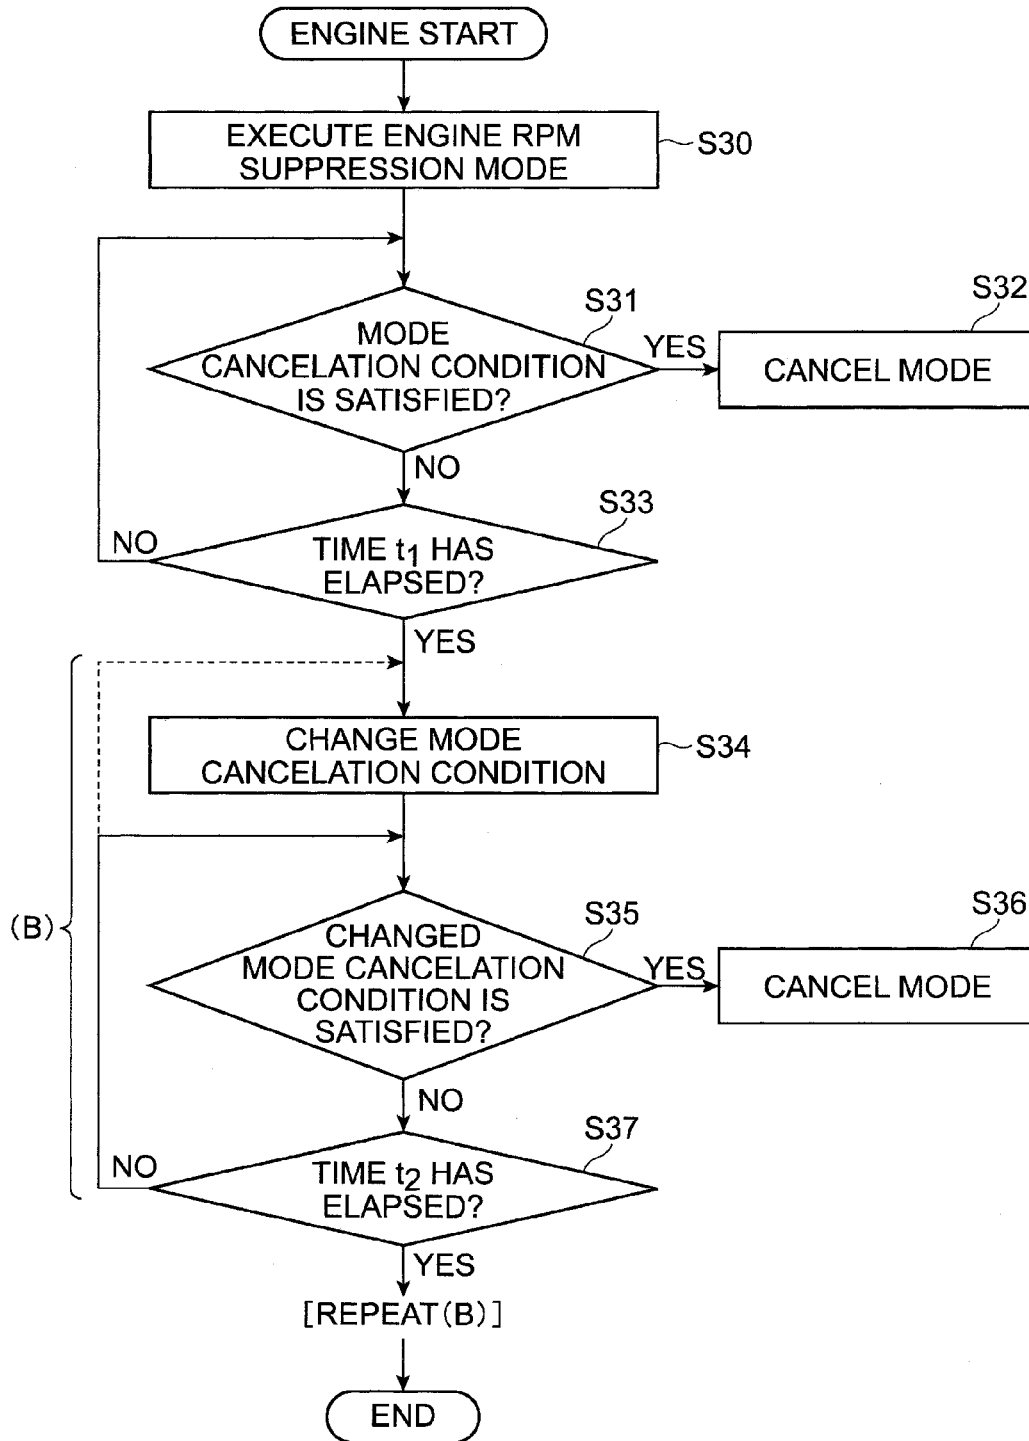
ENGINE START

EXECUTE ENGINE RPM SUPPRESSION MODE

S30

S31

MODE CANCELATION CONDITION IS SATISFIED?

YES

S32

CANCEL MODE

NO

S33

NO

TIME $t_1$ HAS ELAPSED?

YES

CHANGE MODE CANCELATION CONDITION

S34

(B)

S35

CHANGED MODE CANCELATION CONDITION IS SATISFIED?

YES

S36

CANCEL MODE

NO

S37

NO

TIME $t_2$ HAS ELAPSED?

YES

[REPEAT(B)]

END